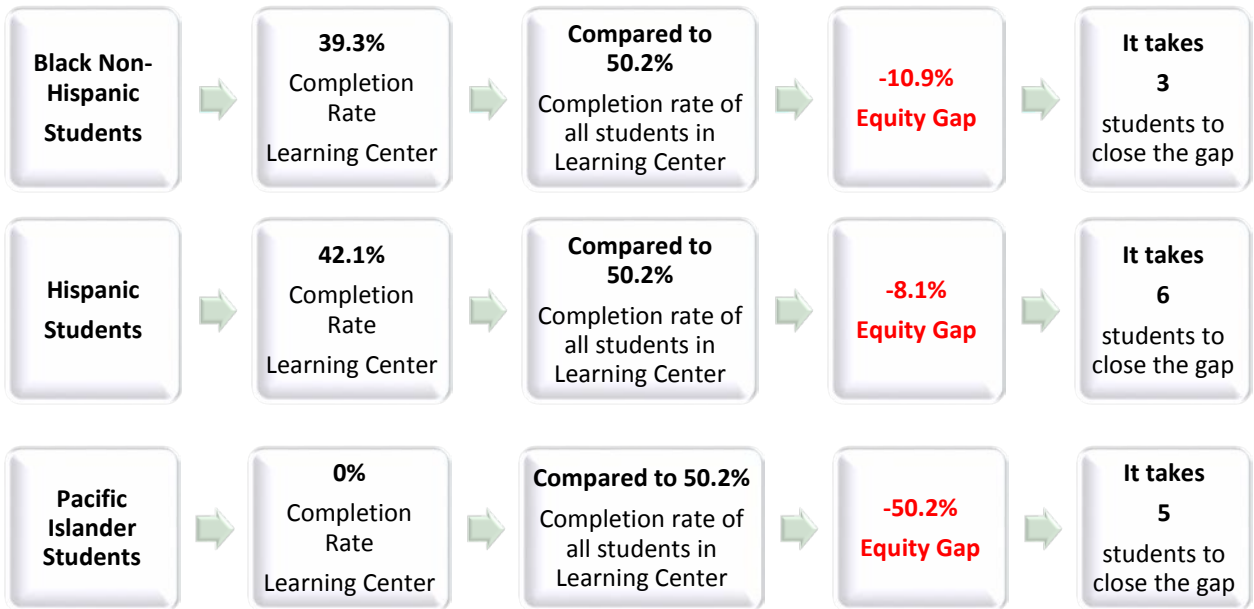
Black Non-Hispanic Students

39.3%
Completion Rate
Learning Center

Compared to 50.2%
Completion rate of all students in Learning Center

-10.9%
Equity Gap

It takes
3
students to close the gap

Hispanic Students

42.1%
Completion Rate
Learning Center

Compared to 50.2%
Completion rate of all students in Learning Center

-8.1%
Equity Gap

It takes
6
students to close the gap

Pacific Islander Students

0%
Completion Rate
Learning Center

Compared to 50.2%
Completion rate of all students in Learning Center

-50.2%
Equity Gap

It takes
5
students to close the gap